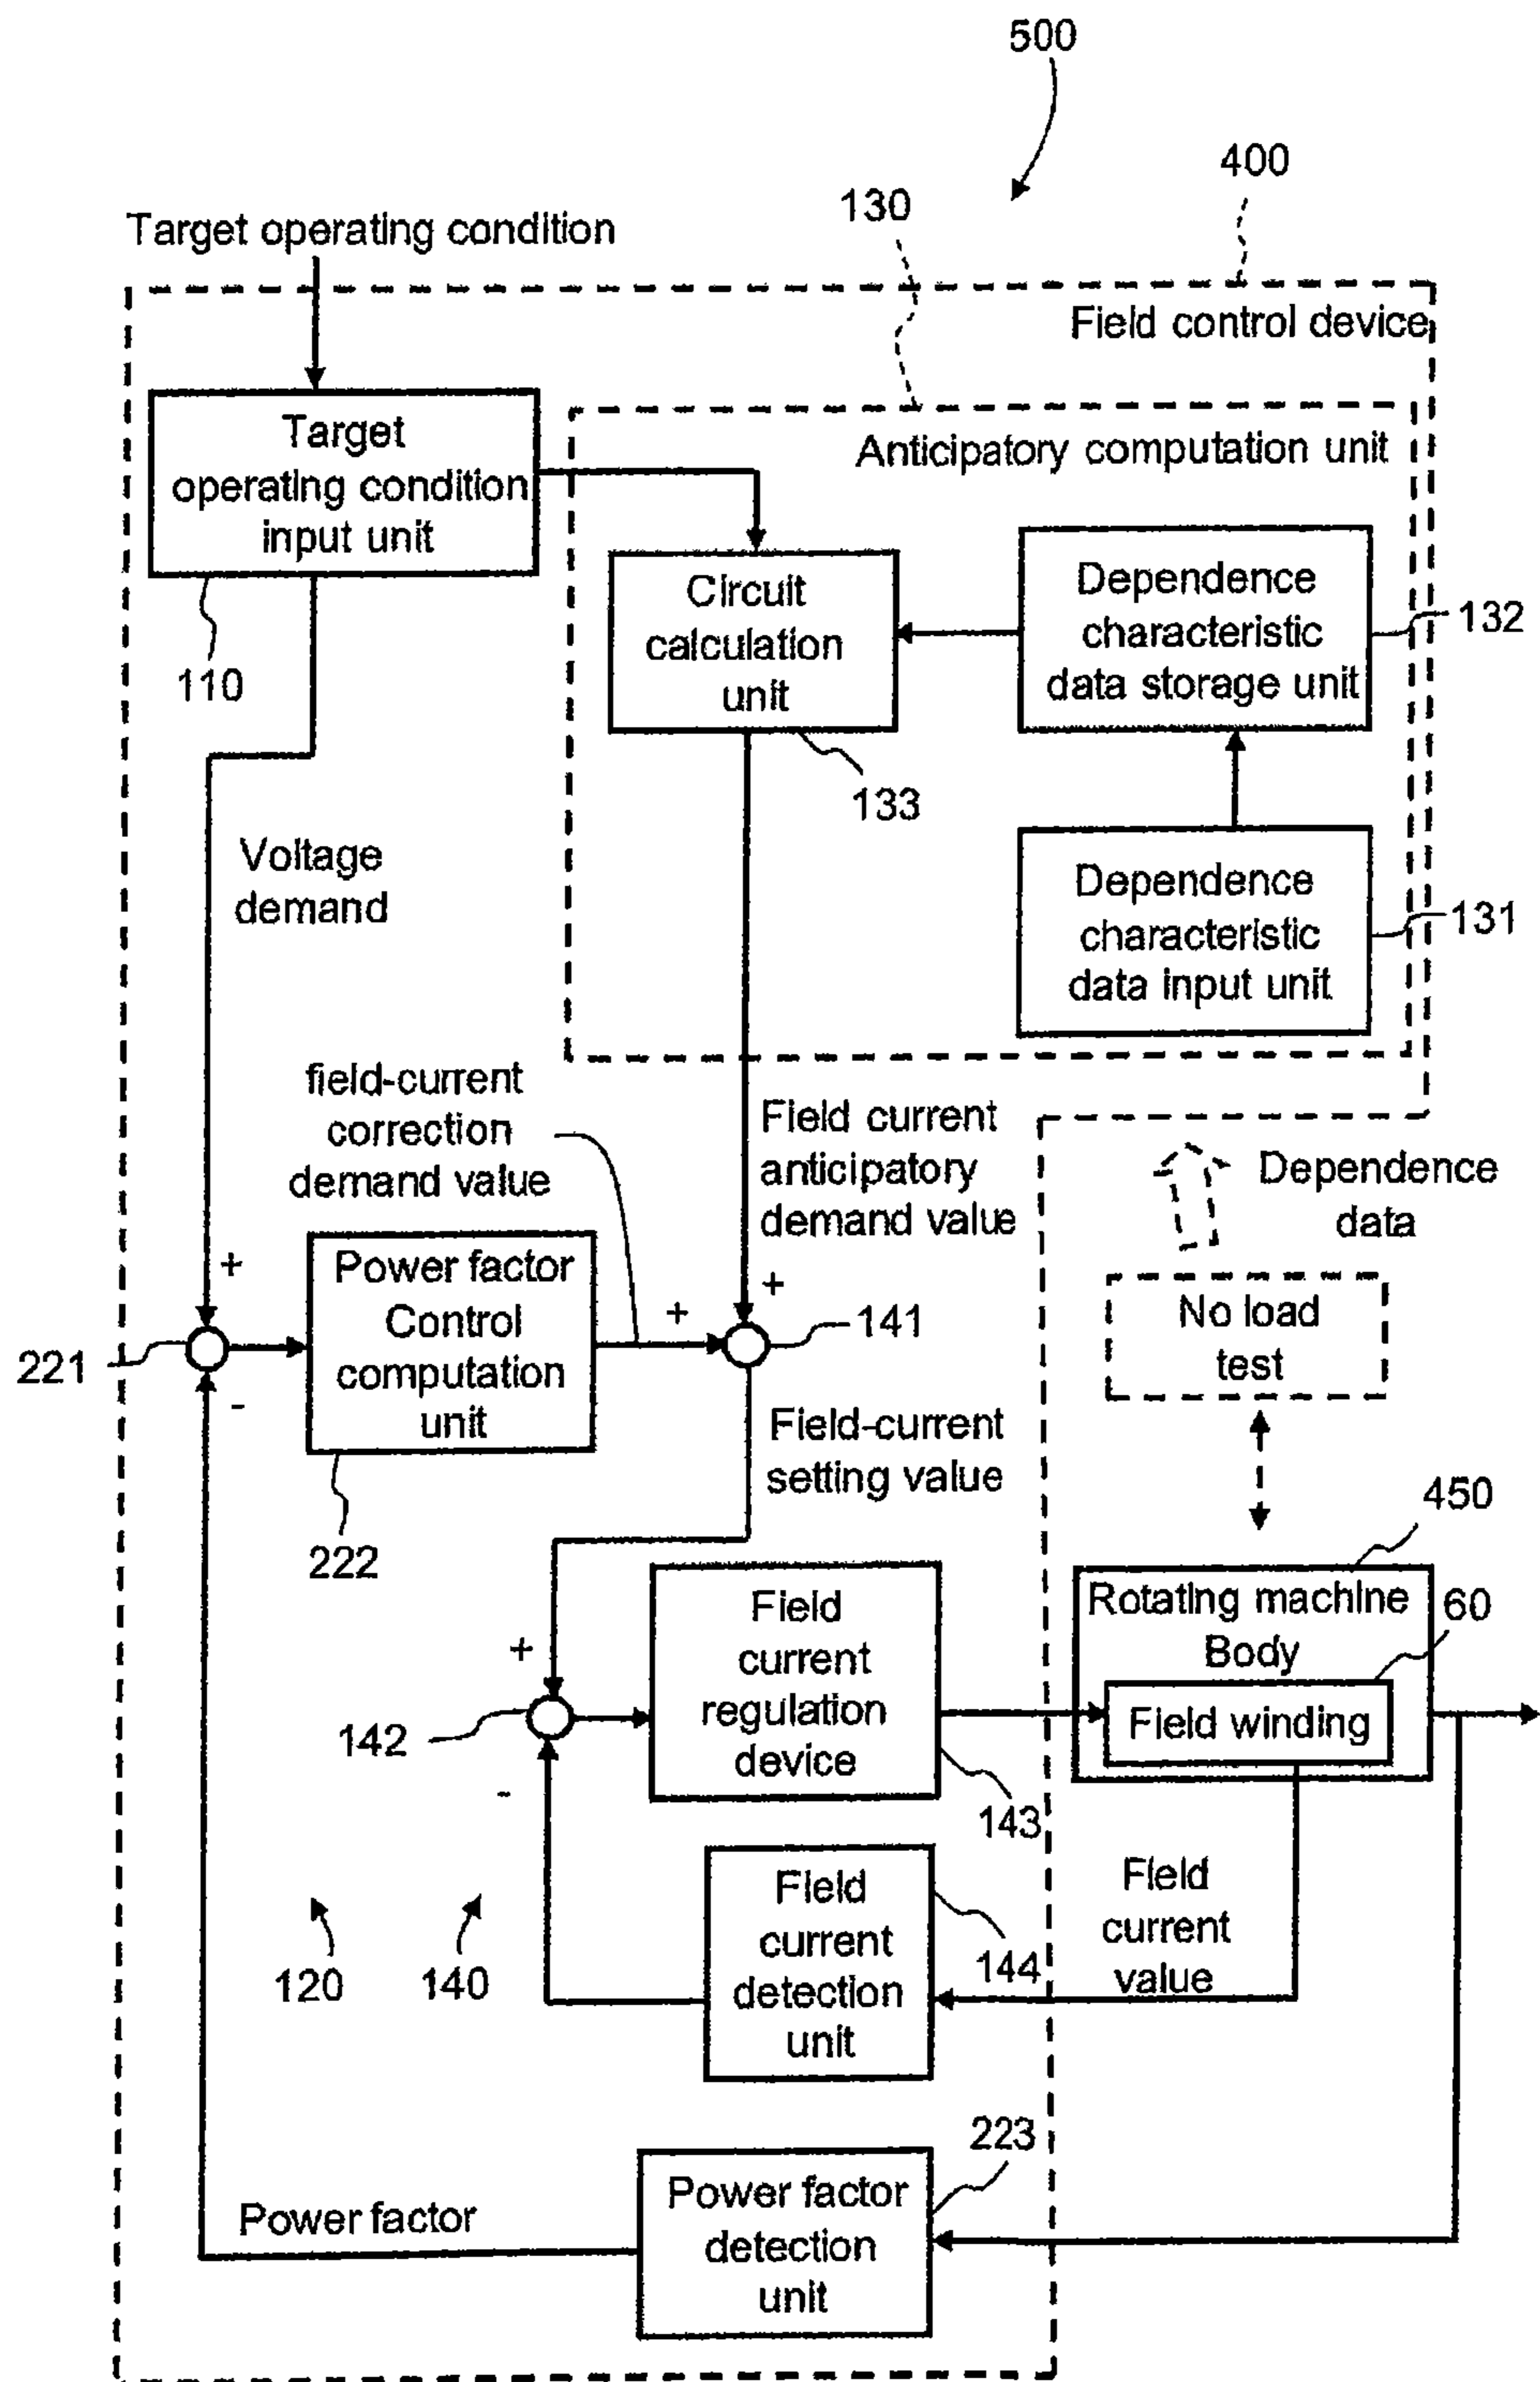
500

400

130

Target operating condition

Field control device

Target operating condition input unit

Anticipatory computation unit

Circuit calculation unit

Dependence characteristic data storage unit

132

110

133

Voltage demand

Dependence characteristic data input unit

131

field-current correction demand value

Field current anticipatory demand value

Dependence data

+

Power factor Control computation unit

+

+

221

141

-

No load test

Field-current setting value

222

450

Rotating machine Body

60

+

Field current regulation device

142

Field winding

-

143

Field current detection unit

Field current value

144

120

140

223

Power factor

Power factor detection unit